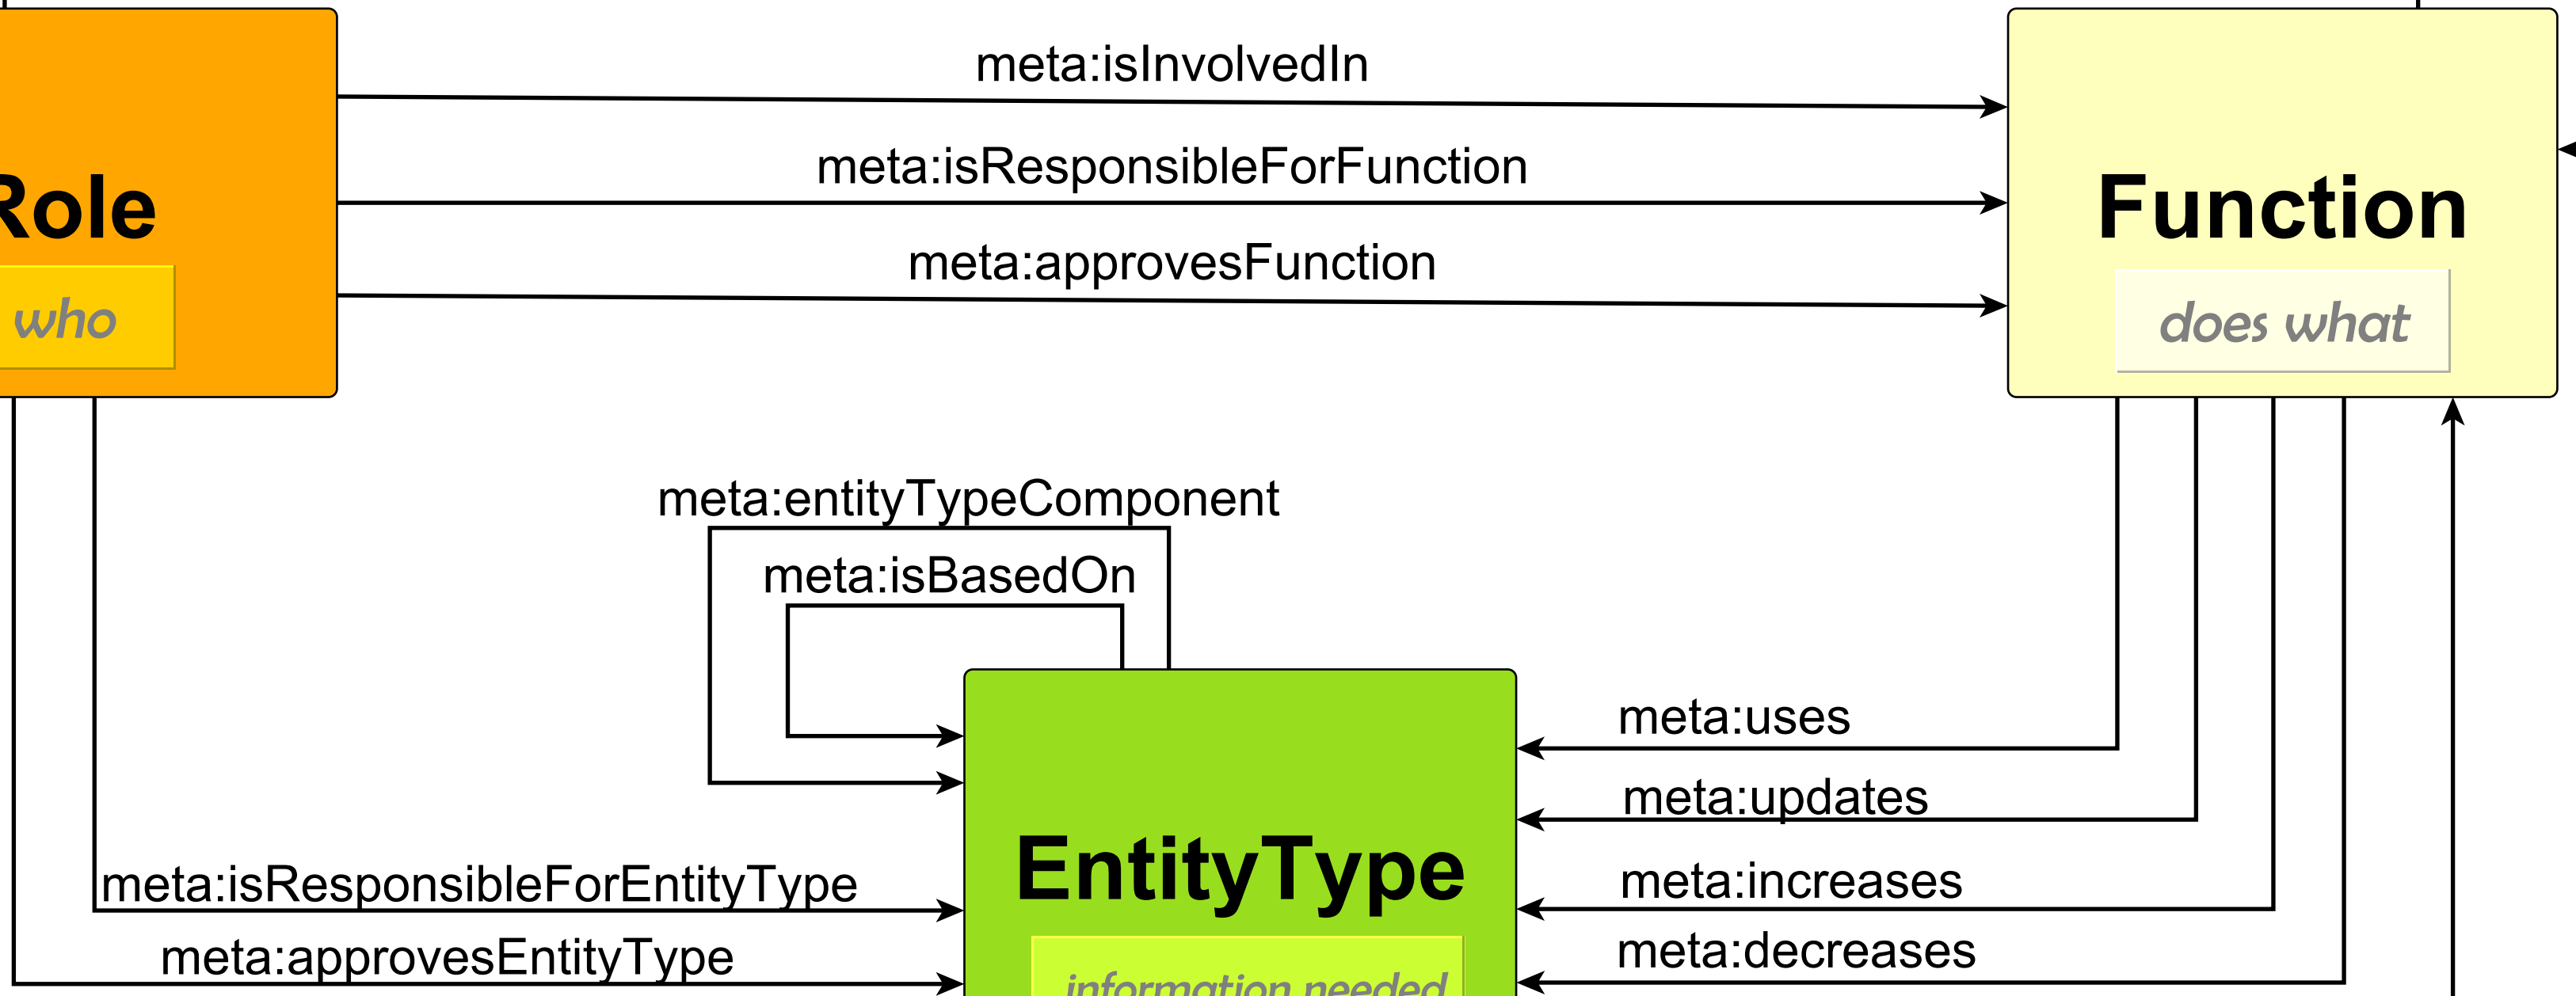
Role
who

meta:isInvolvedIn
meta:isResponsibleForFunction
meta:approvesFunction

Function
does what

meta:entityTypeComponent
meta:isBasedOn

meta:uses
meta:updates
meta:increases
meta:decreases

EntityType
information needed

meta:isResponsibleForEntityType
meta:approvesEntityType